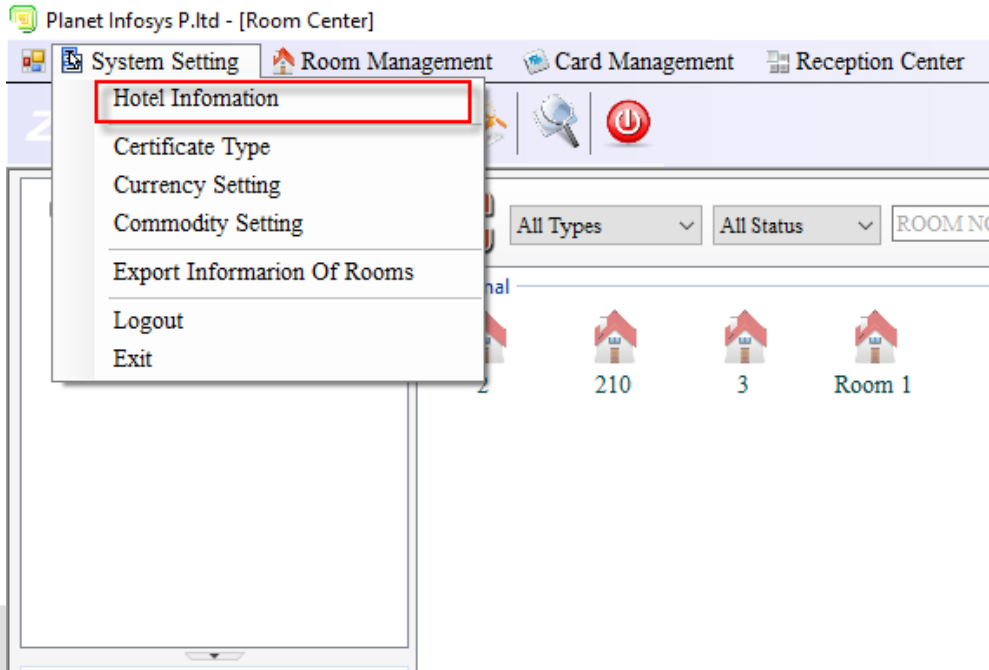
Planet Infosys P.ltd - [Room Center]

System Setting
Room Management
Card Management
Reception Center

Hotel Infomation
Certificate Type
Currency Setting
Commodity Setting
Export Informarion Of Rooms
Logout
Exit

All Types
All Status
ROOM N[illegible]

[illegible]nal

2
210
3
Room 1